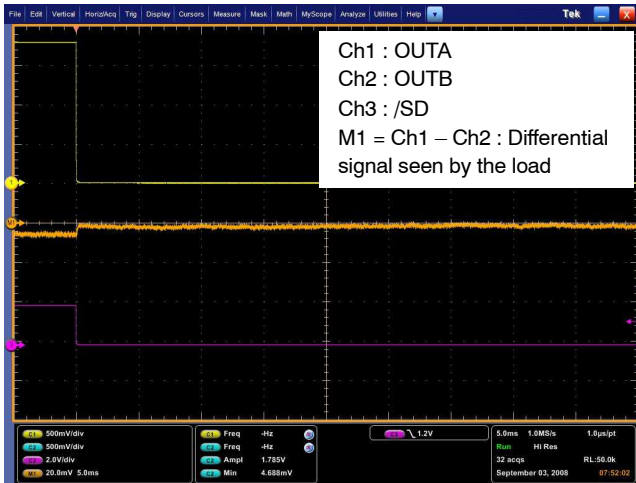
File Edit Vertical Horiz/Acq Trig Display Cursors Measure Mask Math MyScope Analyze Utilities Help

Tek

Ch1 : OUTA
Ch2 : OUTB
Ch3 : /SD
M1 = Ch1 – Ch2 : Differential signal seen by the load

1
M1
3

C1 500mV/div
C2 500mV/div
C3 2.0V/div
M1 20.0mV 5.0ms

C1 Freq -Hz
C2 Freq -Hz
C1 Ampl 1.785V
C2 Min 4.688mV

C3 1.2V

5.0ms 1.0MS/s 1.0µs/pt
Run Hi Res
32 acqs RL:50.0k
September 03, 2008 07:52:02